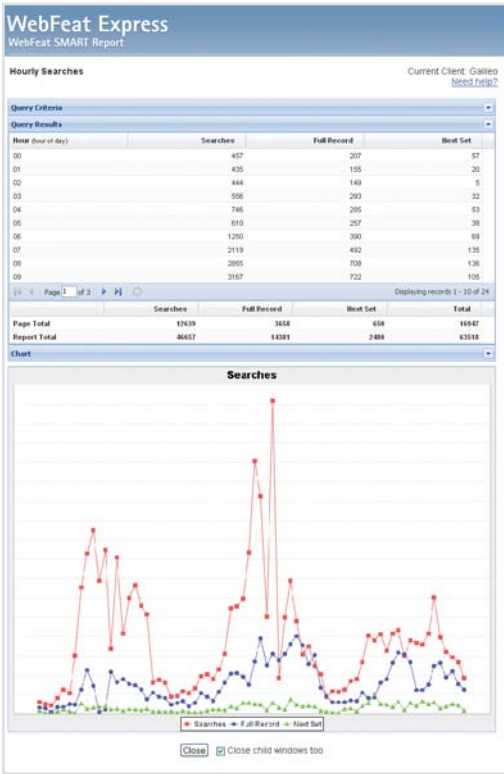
WebFeat Express
WebFeat SMART Report

Hourly Searches

Current Client: Galileo
Need help?

Query Criteria

Query Results

| Hour (hour of day) | Searches | Full Record | Next Set |
|---|---|---|---|
| 00 | 457 | 207 | 57 |
| 01 | 435 | 155 | 20 |
| 02 | 444 | 149 | 5 |
| 03 | 556 | 293 | 32 |
| 04 | 746 | 285 | 53 |
| 05 | 610 | 257 | 38 |
| 06 | 1250 | 390 | 69 |
| 07 | 2119 | 492 | 135 |
| 08 | 2855 | 708 | 136 |
| 09 | 3167 | 722 | 105 |

Page 1 of 3

Displaying records 1 - 10 of 24

| | Searches | Full Record | Next Set | Total |
|---|---|---|---|---|
| Page Total | 12639 | 3658 | 650 | 16947 |
| Report Total | 46657 | 14381 | 2480 | 63518 |

Chart

Searches

Searches Full Record Next Set

Close Close child windows too